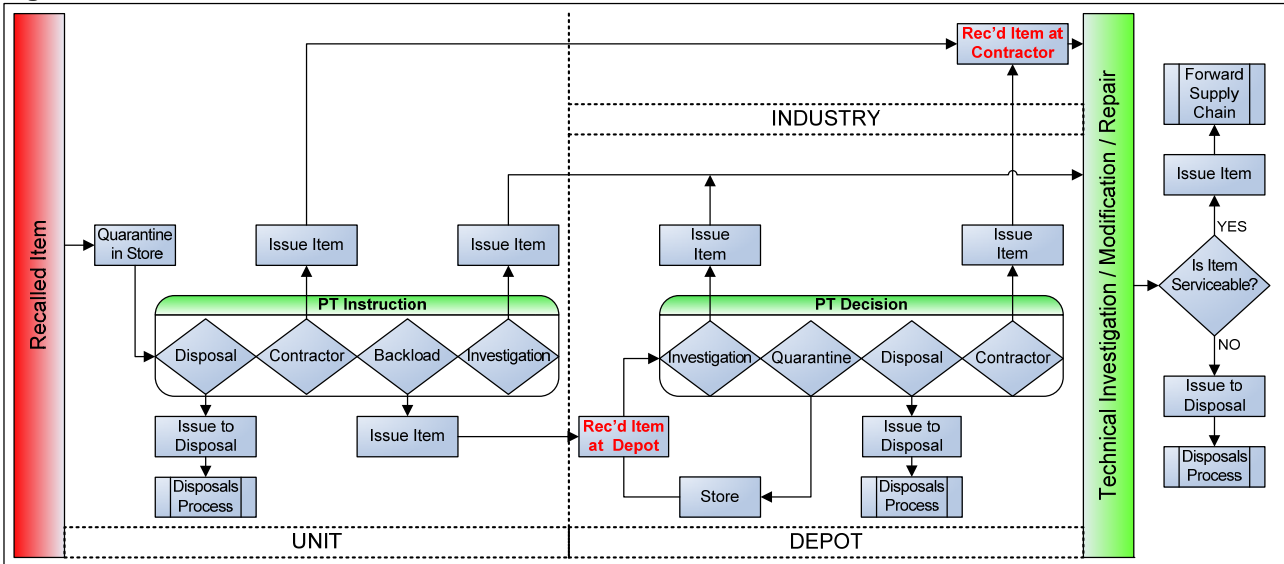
Recalled Item

Quarantine in Store

Issue Item

Issue Item

PT Instruction

Disposal

Contractor

Backload

Investigation

Issue to Disposal

Disposals Process

Issue Item

Rec'd Item at Contractor

INDUSTRY

Issue Item

Issue Item

PT Decision

Investigation

Quarantine

Disposal

Contractor

Rec'd Item at Depot

Store

Issue to Disposal

Disposals Process

UNIT

DEPOT

Technical Investigation / Modification / Repair

Forward Supply Chain

Issue Item

YES

Is Item Serviceable?

NO

Issue to Disposal

Disposals Process